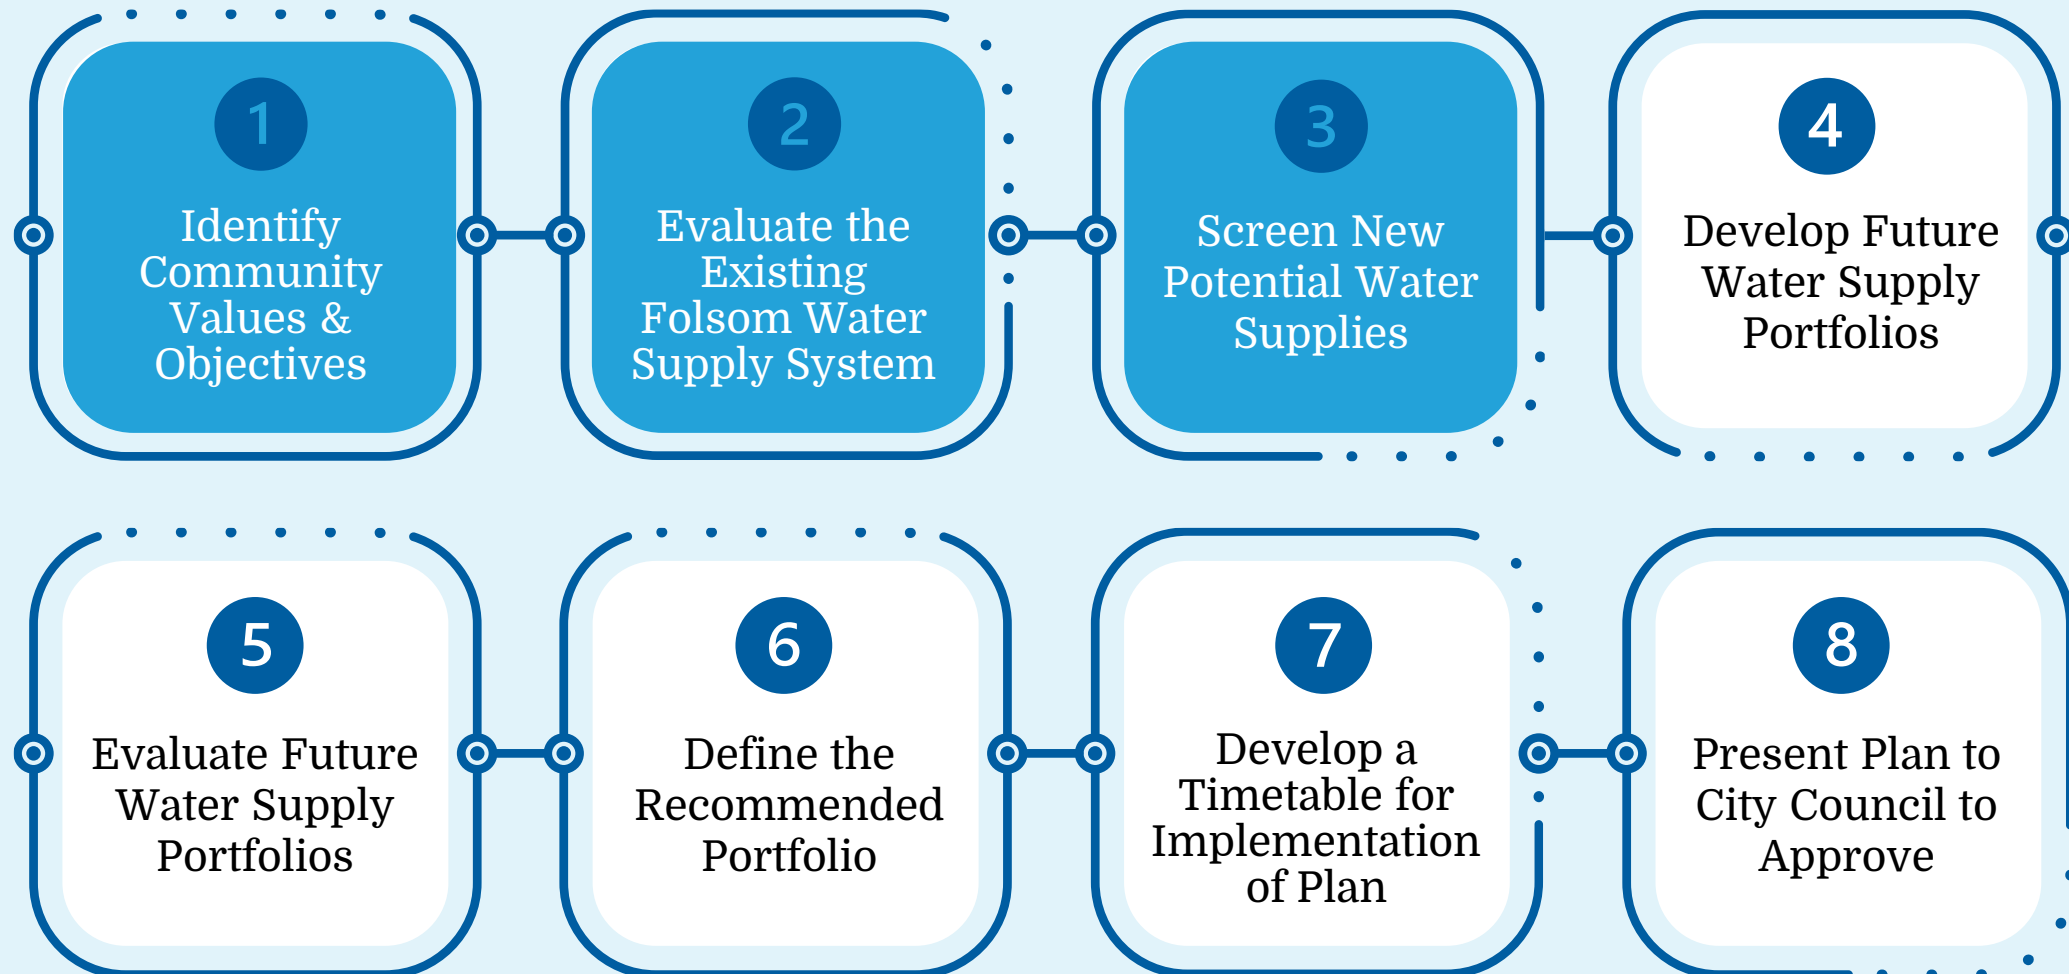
1
Identify Community Values & Objectives

2
Evaluate the Existing Folsom Water Supply System

3
Screen New Potential Water Supplies

4
Develop Future Water Supply Portfolios

5
Evaluate Future Water Supply Portfolios

6
Define the Recommended Portfolio

7
Develop a Timetable for Implementation of Plan

8
Present Plan to City Council to Approve